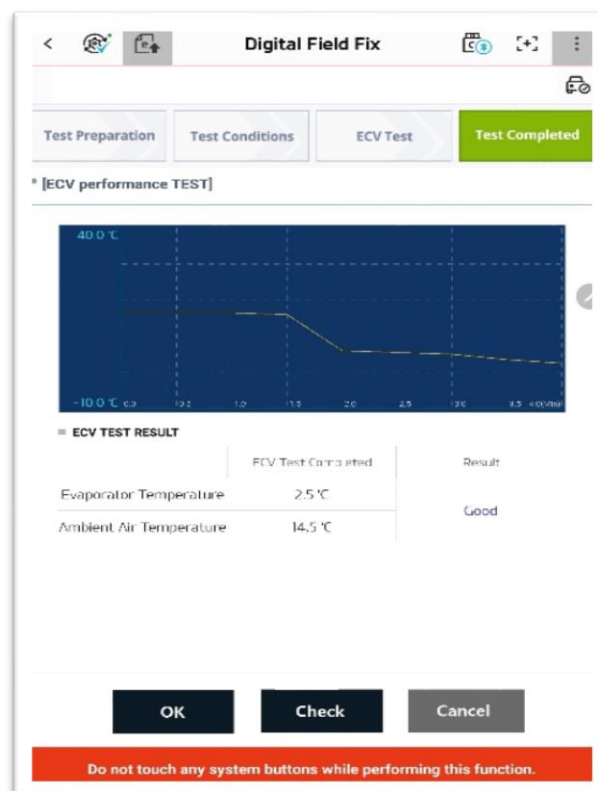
<

Digital Field Fix

Test Preparation

Test Conditions

ECV Test

Test Completed

* [ECV performance TEST]

40.0 ℃

-10.0 ℃ 0.0 0.5 1.0 1.5 2.0 2.5 3.0 3.5 x0(Min)

= ECV TEST RESULT

| | ECV Test Completed | Result |
|---|---|---|
| Evaporator Temperature | 2.5 ℃ | Good |
| Ambient Air Temperature | 14.5 ℃ | |

OK

Check

Cancel

Do not touch any system buttons while performing this function.